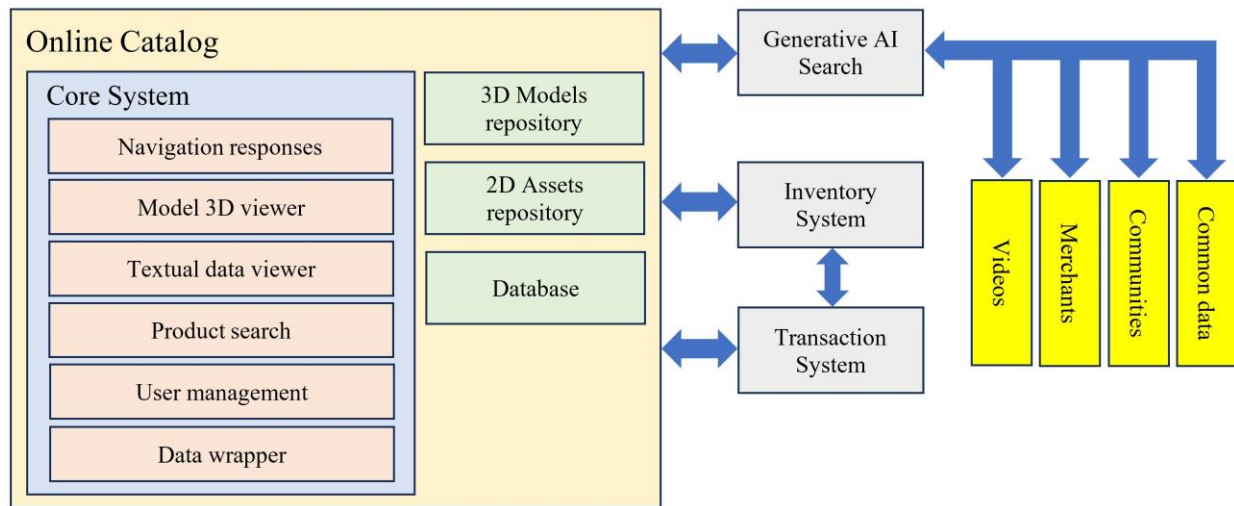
Online Catalog

Core System

Navigation responses

Model 3D viewer

Textual data viewer

Product search

User management

Data wrapper

3D Models repository

2D Assets repository

Database

Generative AI Search

Inventory System

Transaction System

Videos

Merchants

Communities

Common data